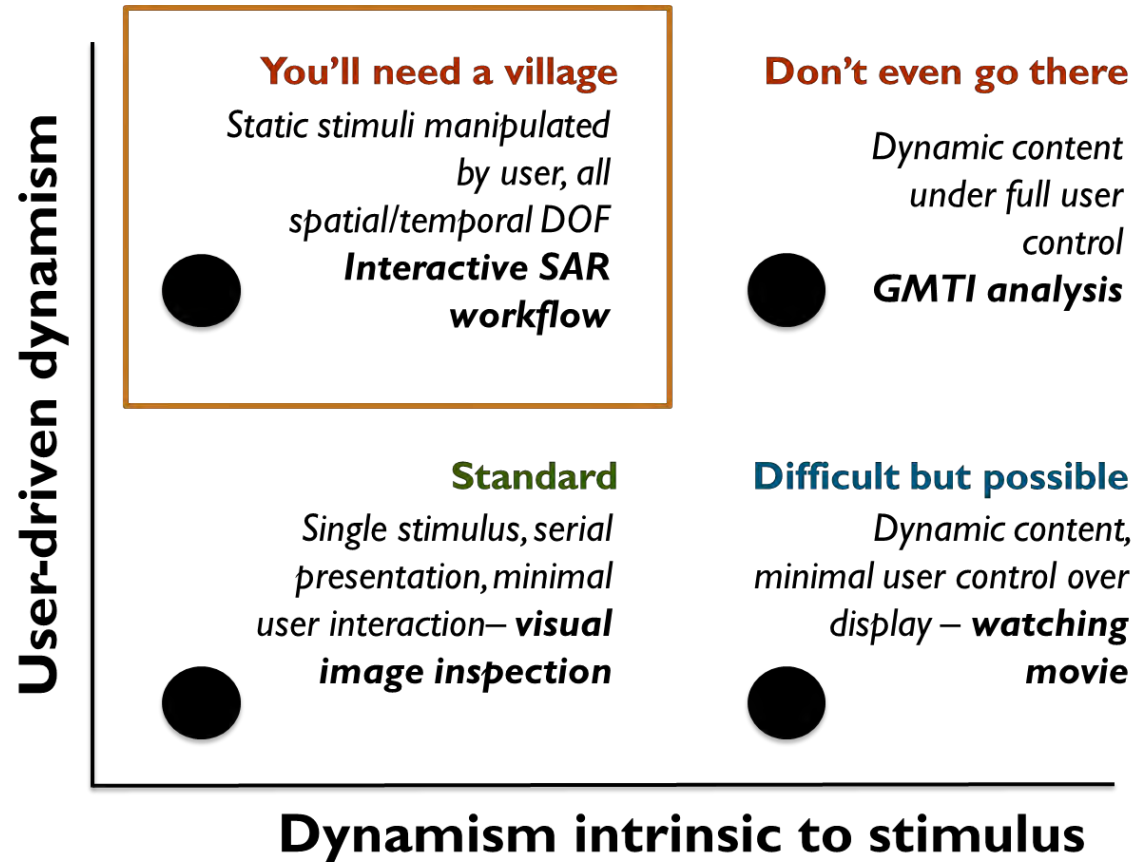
User-driven dynamism

You'll need a village

Static stimuli manipulated by user, all spatial/temporal DOF **Interactive SAR workflow**

Don't even go there

Dynamic content under full user control **GMTI analysis**

Standard

Single stimulus, serial presentation, minimal user interaction– **visual image inspection**

Difficult but possible

Dynamic content, minimal user control over display – **watching movie**

Dynamism intrinsic to stimulus